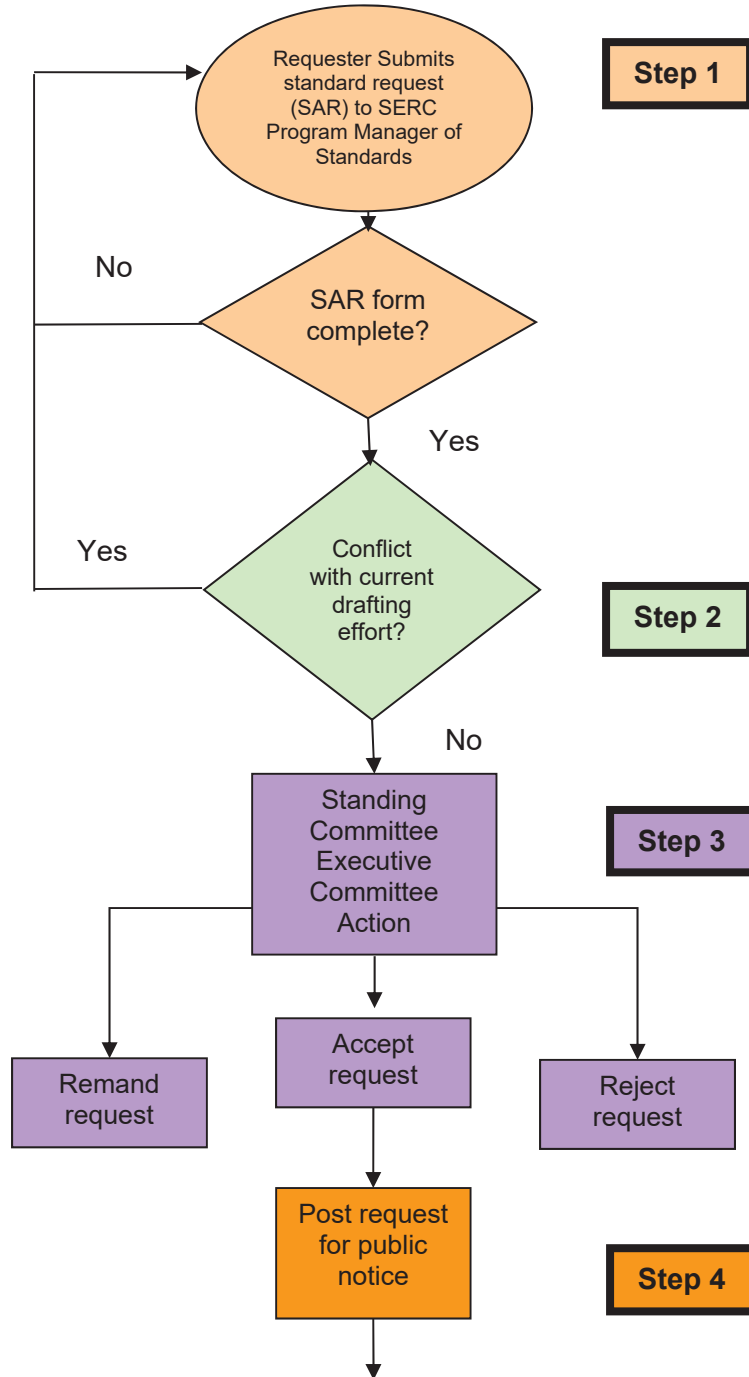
Requester Submits standard request (SAR) to SERC Program Manager of Standards

Step 1

No

SAR form complete?

Yes

Yes

Conflict with current drafting effort?

Step 2

No

Standing Committee Executive Committee Action

Step 3

Remand request

Accept request

Reject request

Post request for public notice

Step 4